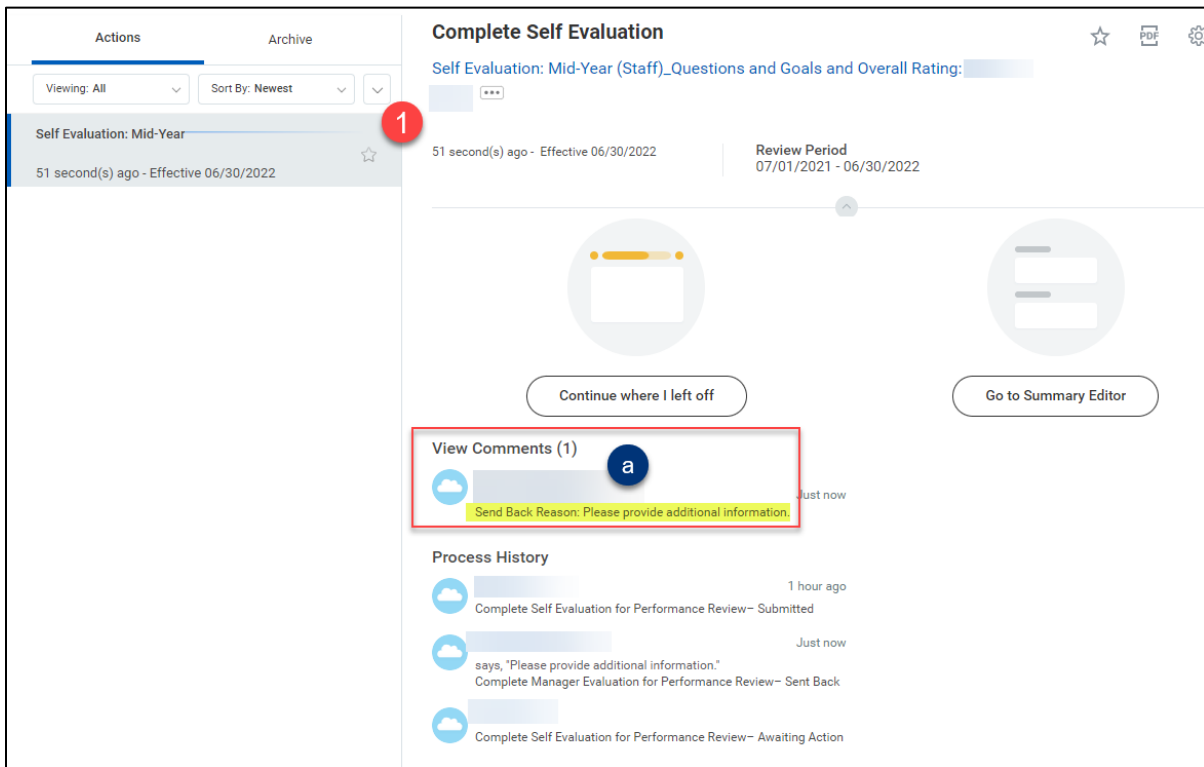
Actions

Archive

Viewing: All

Sort By: Newest

Self Evaluation: Mid-Year

51 second(s) ago - Effective 06/30/2022

1

Complete Self Evaluation

PDF

Self Evaluation: Mid-Year (Staff)_Questions and Goals and Overall Rating:

51 second(s) ago - Effective 06/30/2022

Review Period
07/01/2021 - 06/30/2022

Continue where I left off

Go to Summary Editor

View Comments (1)

a

Just now

Send Back Reason: Please provide additional information.

Process History

1 hour ago

Complete Self Evaluation for Performance Review– Submitted

Just now

says, "Please provide additional information."
Complete Manager Evaluation for Performance Review– Sent Back

Complete Self Evaluation for Performance Review– Awaiting Action